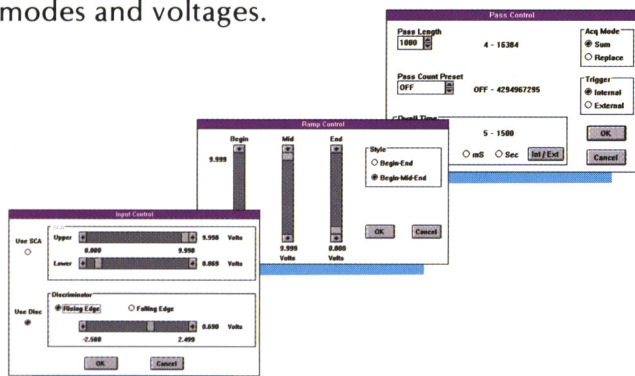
modes and voltages.

Pass Control

Pass Length
1000
4 - 16384

Acq Mode
Sum
Replace

Pass Count Preset
OFF
OFF - 4294967295

Trigger
Internal
External

Dwell Time
5 - 1500
mS
Sec
Int / Ext

OK
Cancel

Ramp Control

Begin
Mid
End
9.999

Style
Begin-End
Begin-Mid-End

9.999
Volts
0.000
Volts

OK
Cancel

Input Control

Use SCA
SCA
Upper
0.000
9.998
9.998
Volts
Lower
0.069
Volts

Use Disc
Discriminator
Rising Edge
Falling Edge
0.690
Volts
-2.500
2.499

OK
Cancel